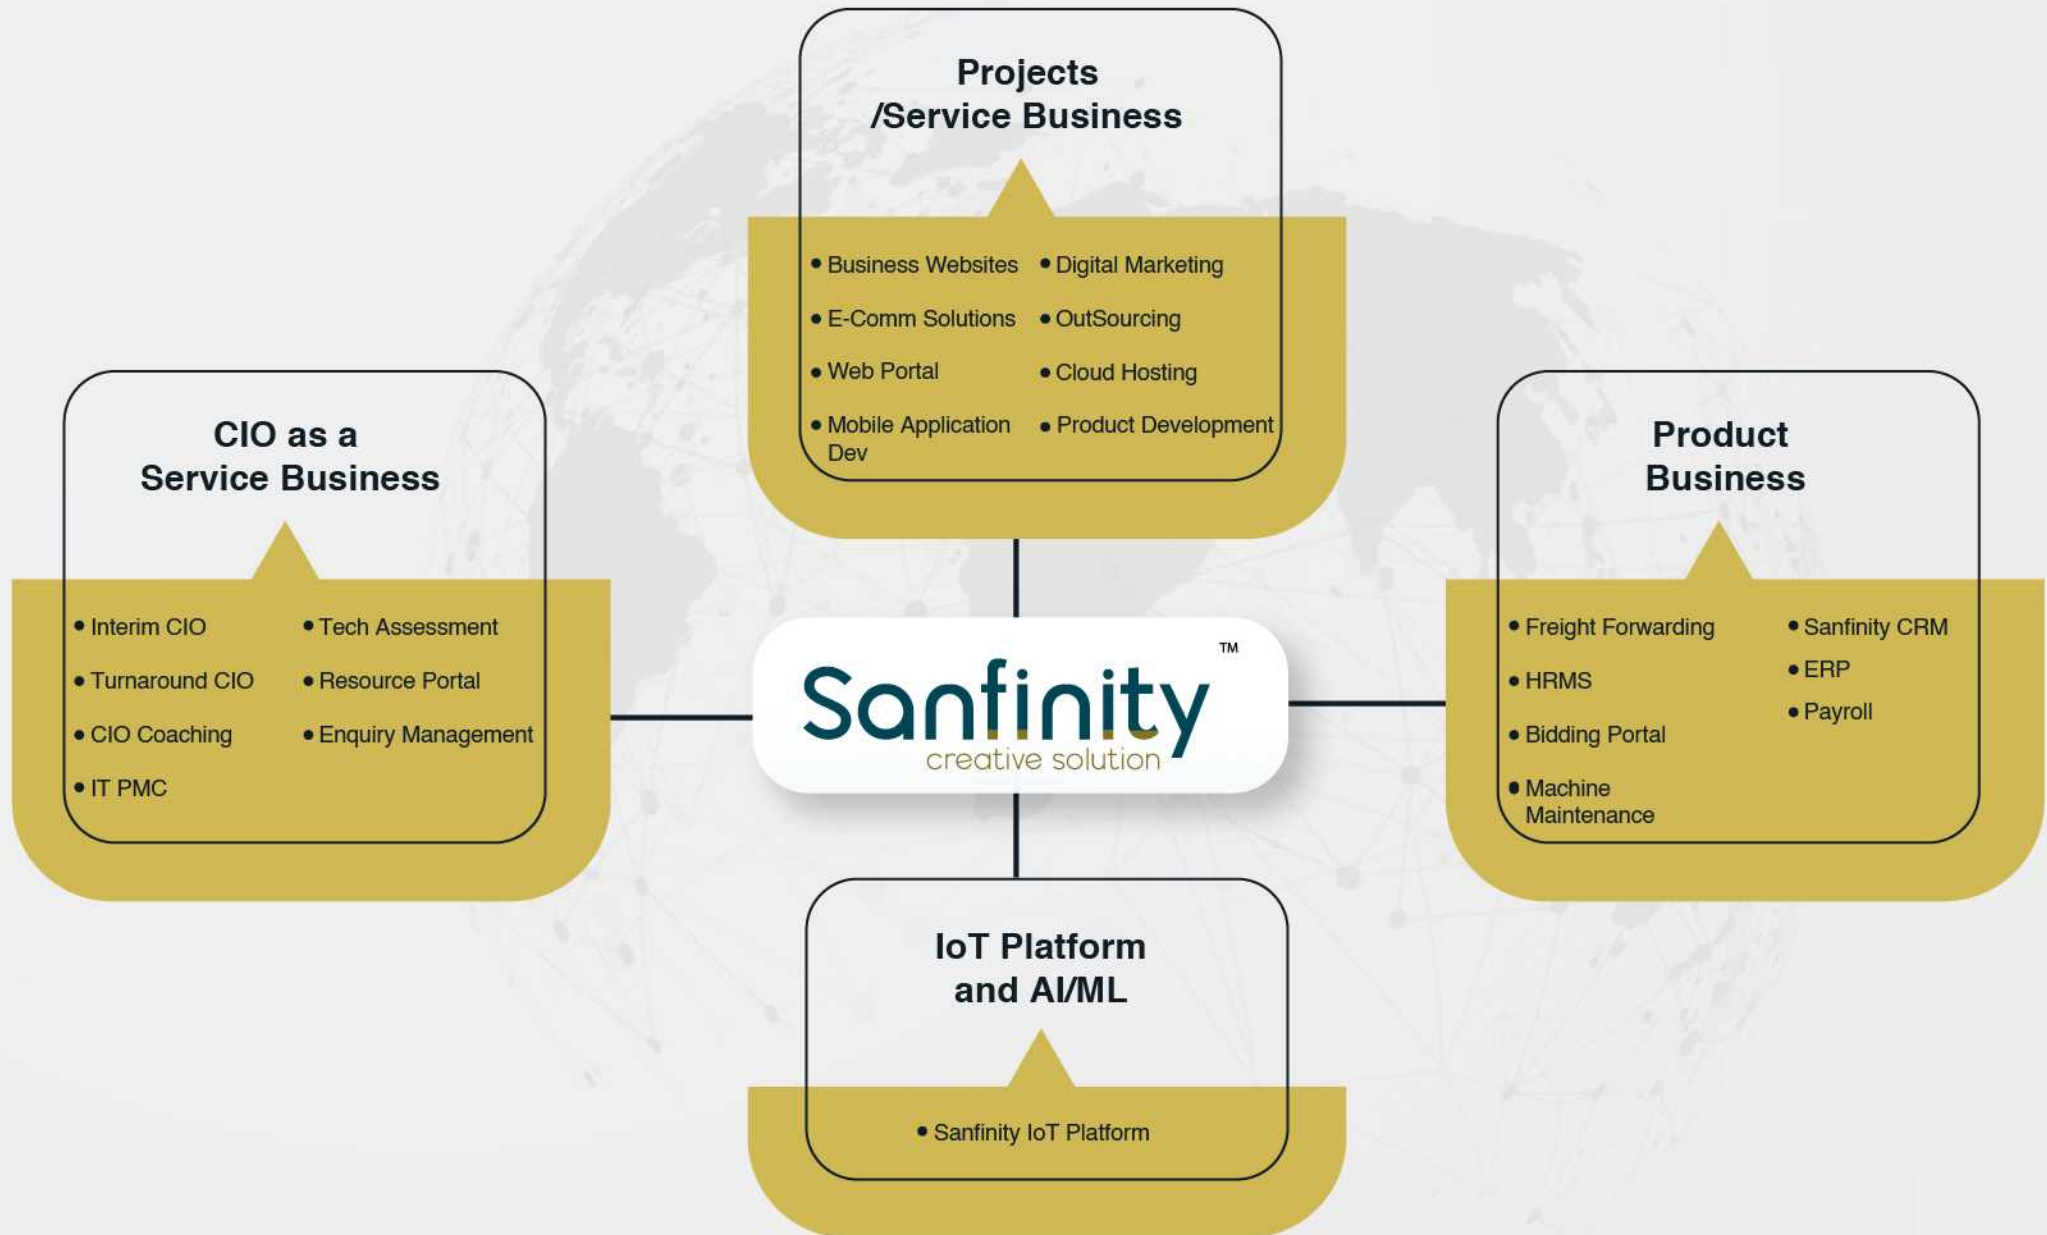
Projects
/Service Business

- Business Websites
- E-Comm Solutions
- Web Portal
- Mobile Application Dev

- Digital Marketing
- OutSourcing
- Cloud Hosting
- Product Development

CIO as a
Service Business

- Interim CIO
- Turnaround CIO
- CIO Coaching
- IT PMC

- Tech Assessment
- Resource Portal
- Enquiry Management

Sanfinity™
creative solution

Product
Business

- Freight Forwarding
- HRMS
- Bidding Portal
- Machine Maintenance

- Sanfinity CRM
- ERP
- Payroll

IoT Platform
and AI/ML

- Sanfinity IoT Platform